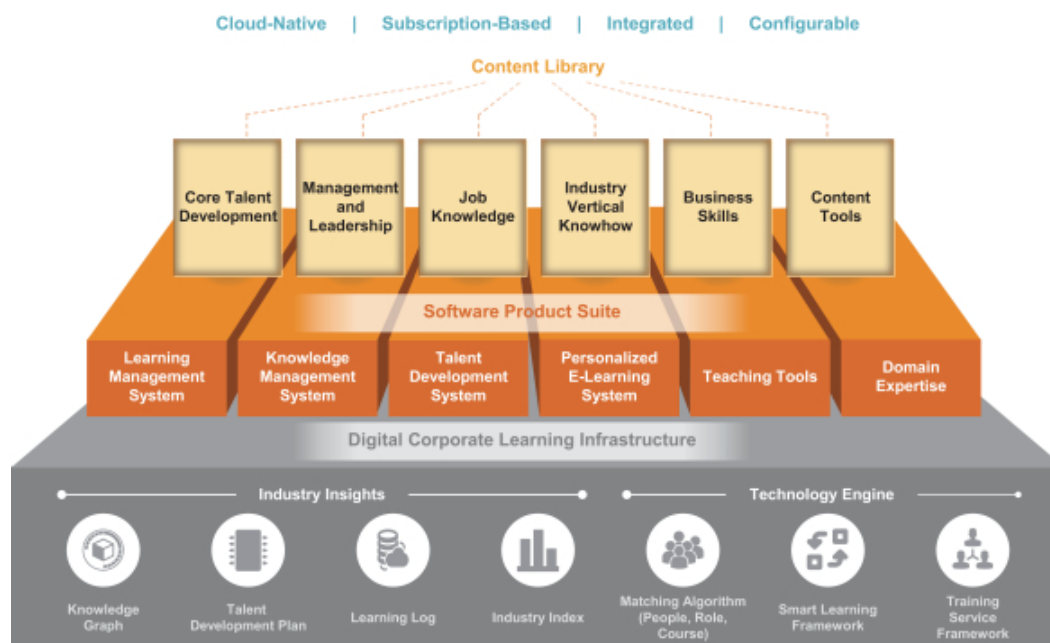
Cloud-Native | Subscription-Based | Integrated | Configurable

Content Library

Core Talent Development

Management and Leadership

Job Knowledge

Industry Vertical Knowhow

Business Skills

Content Tools

Software Product Suite

Learning Management System

Knowledge Management System

Talent Development System

Personalized E-Learning System

Teaching Tools

Domain Expertise

Digital Corporate Learning Infrastructure

Industry Insights

Technology Engine

Knowledge Graph

Talent Development Plan

Learning Log

Industry Index

Matching Algorithm (People, Role, Course)

Smart Learning Framework

Training Service Framework